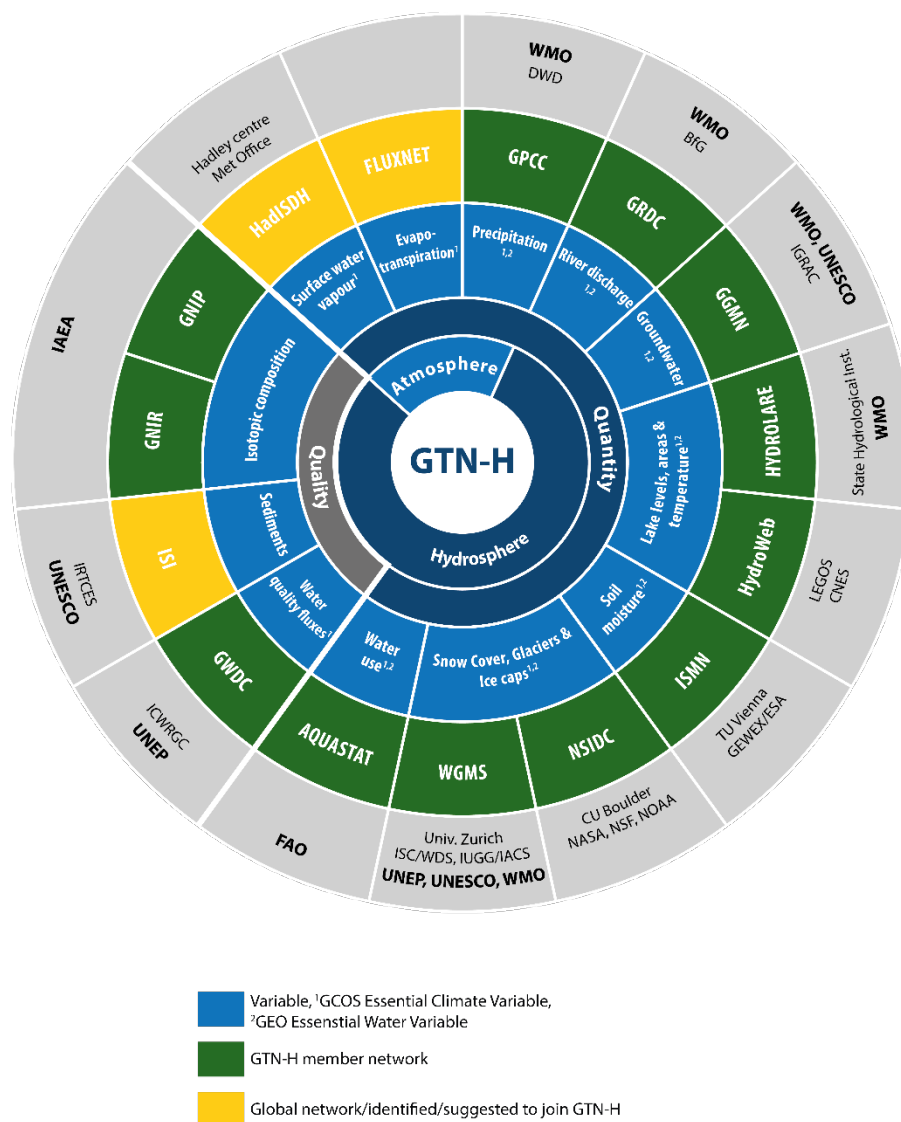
GTN-H

Atmosphere
Quantity
Hydrosphere
Quality

Evapotranspiration$^1$
Precipitation $^{1,2}$
River discharge $^{1,2}$
Groundwater $^{1,2}$
Lake levels, areas & temperature$^{1,2}$
Soil moisture$^{1,2}$
Snow Cover, Glaciers & Ice caps$^{1,2}$
Water use$^{1,2}$
Water quality fluxes$^1$
Sediments
Isotopic composition
Surface water vapour$^1$

FLUXNET
GPCC
GRDC
GGMN
HYDROLARE
HydroWeb
ISMN
NSIDC
WGMS
AQUASTAT
GWDC
ISI
GNIR
GNIP
HadISDH

WMO
DWD

WMO
BfG

WMO, UNESCO
IGRAC

WMO
State Hydrological Inst.

LEGOS
CNES

TU Vienna
GEWEX/ESA

CU Boulder
NASA, NSF, NOAA

Univ. Zurich
ISC/WDS, IUGG/IACS
UNEP, UNESCO, WMO

FAO

ICWRGC
UNEP

IRTCES
UNESCO

IAEA

Hadley centre
Met Office

Variable, $^1$GCOS Essential Climate Variable, $^2$GEO Essenstial Water Variable

GTN-H member network

Global network/identified/suggested to join GTN-H